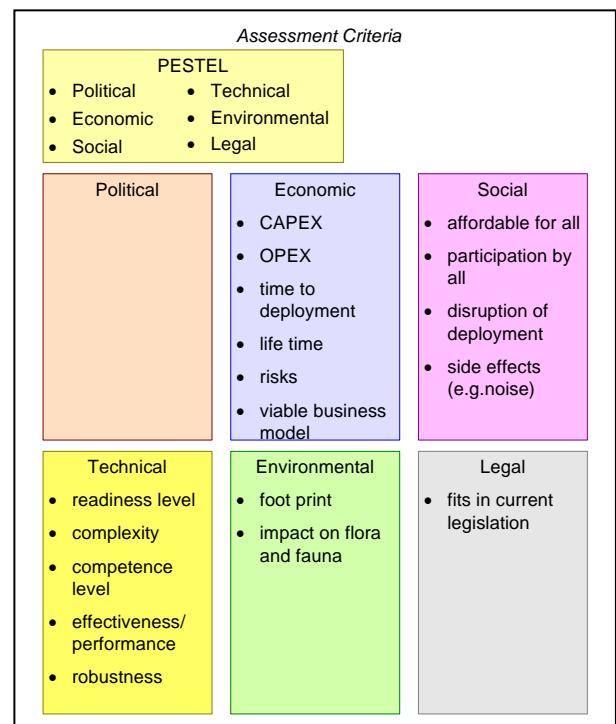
Assessment Criteria

PESTEL
- Political
- Economic
- Social
- Technical
- Environmental
- Legal

Political

Economic
- CAPEX
- OPEX
- time to deployment
- life time
- risks
- viable business model

Social
- affordable for all
- participation by all
- disruption of deployment
- side effects (e.g.noise)

Technical
- readiness level
- complexity
- competence level
- effectiveness/ performance
- robustness

Environmental
- foot print
- impact on flora and fauna

Legal
- fits in current legislation